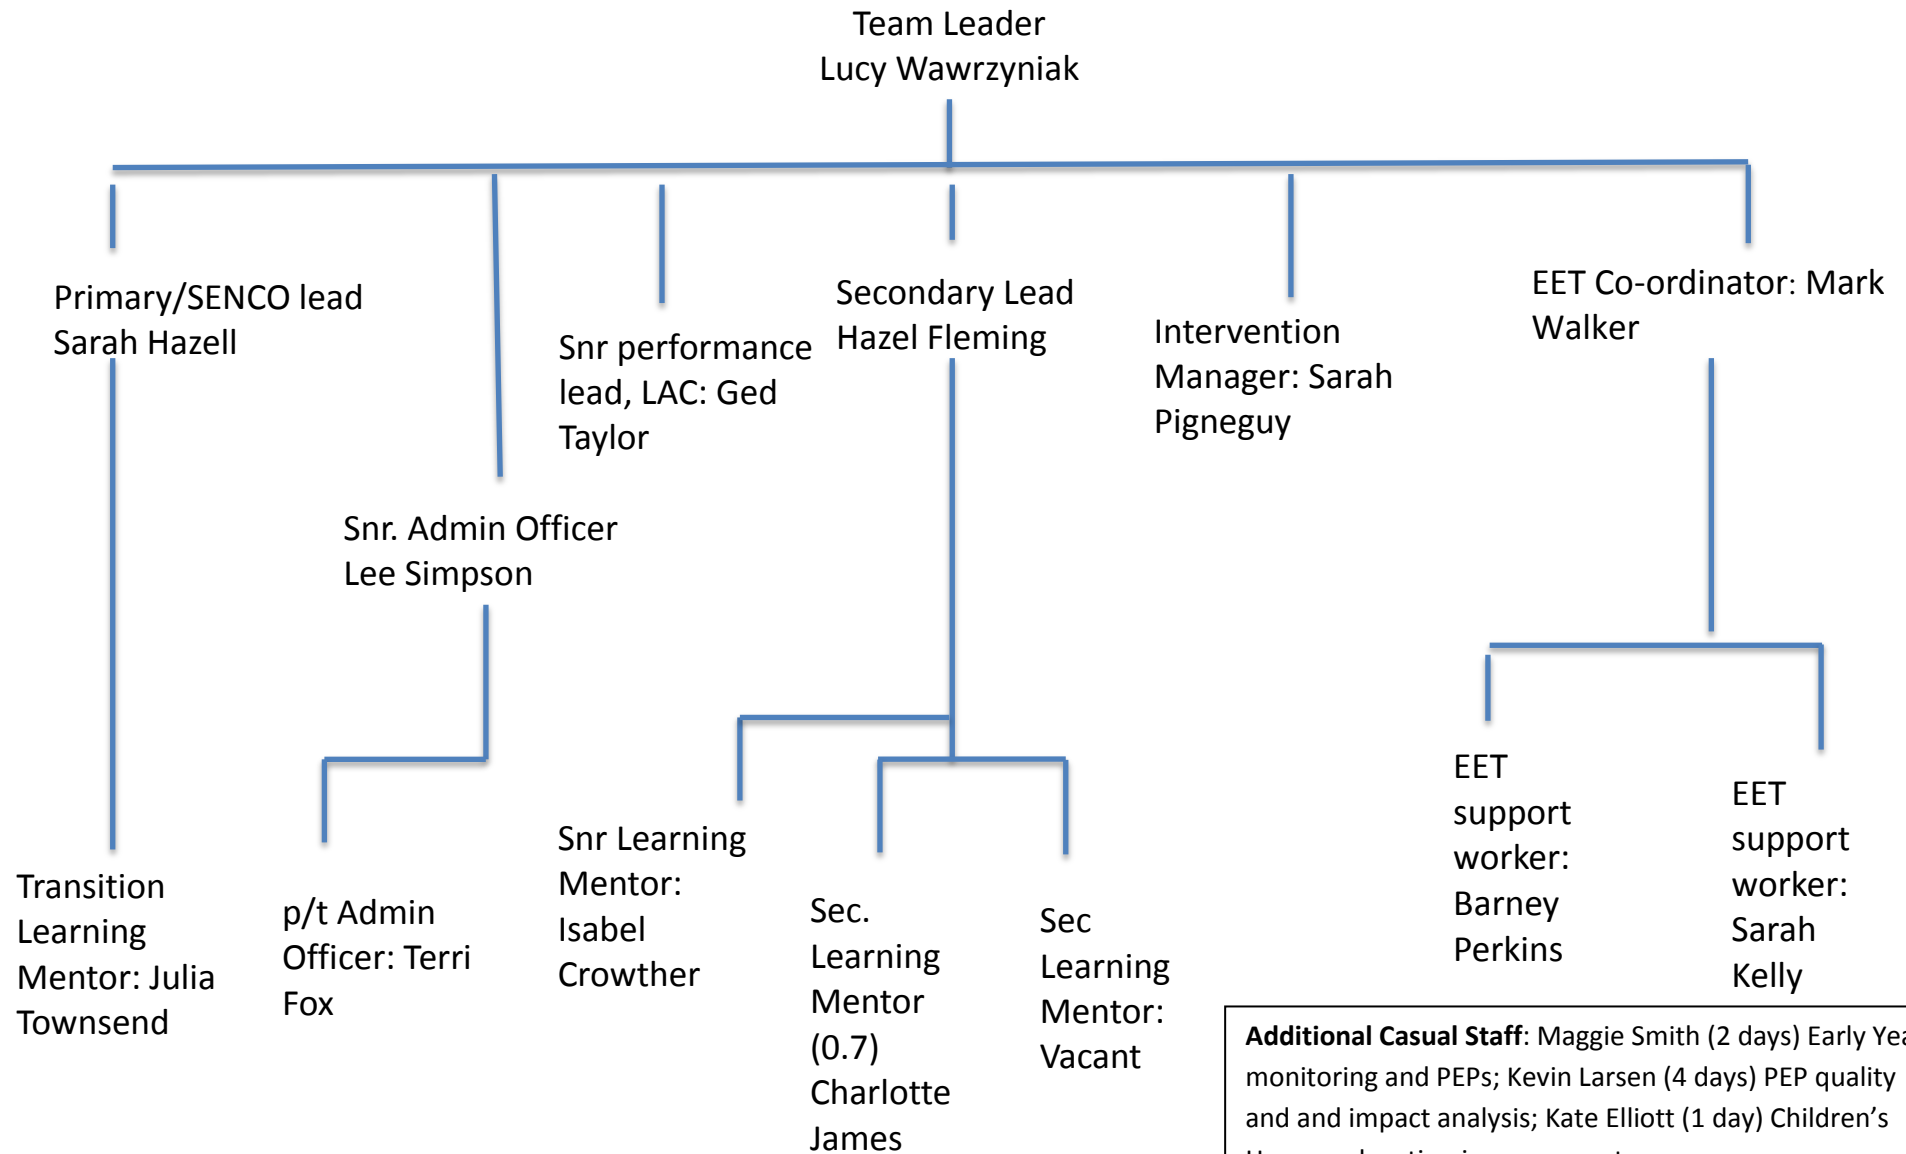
Team Leader
Lucy Wawrzyniak

Primary/SENCO lead
Sarah Hazell

Snr performance lead, LAC: Ged Taylor

Secondary Lead
Hazel Fleming

Intervention Manager: Sarah Pigneguy

EET Co-ordinator: Mark Walker

Snr. Admin Officer
Lee Simpson

Transition Learning Mentor: Julia Townsend

p/t Admin Officer: Terri Fox

Snr Learning Mentor: Isabel Crowther

Sec. Learning Mentor (0.7) Charlotte James

Sec Learning Mentor: Vacant

EET support worker: Barney Perkins

EET support worker: Sarah Kelly

**Additional Casual Staff**: Maggie Smith (2 days) Early Yea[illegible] monitoring and PEPs; Kevin Larsen (4 days) PEP quality and and impact analysis; Kate Elliott (1 day) Children's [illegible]